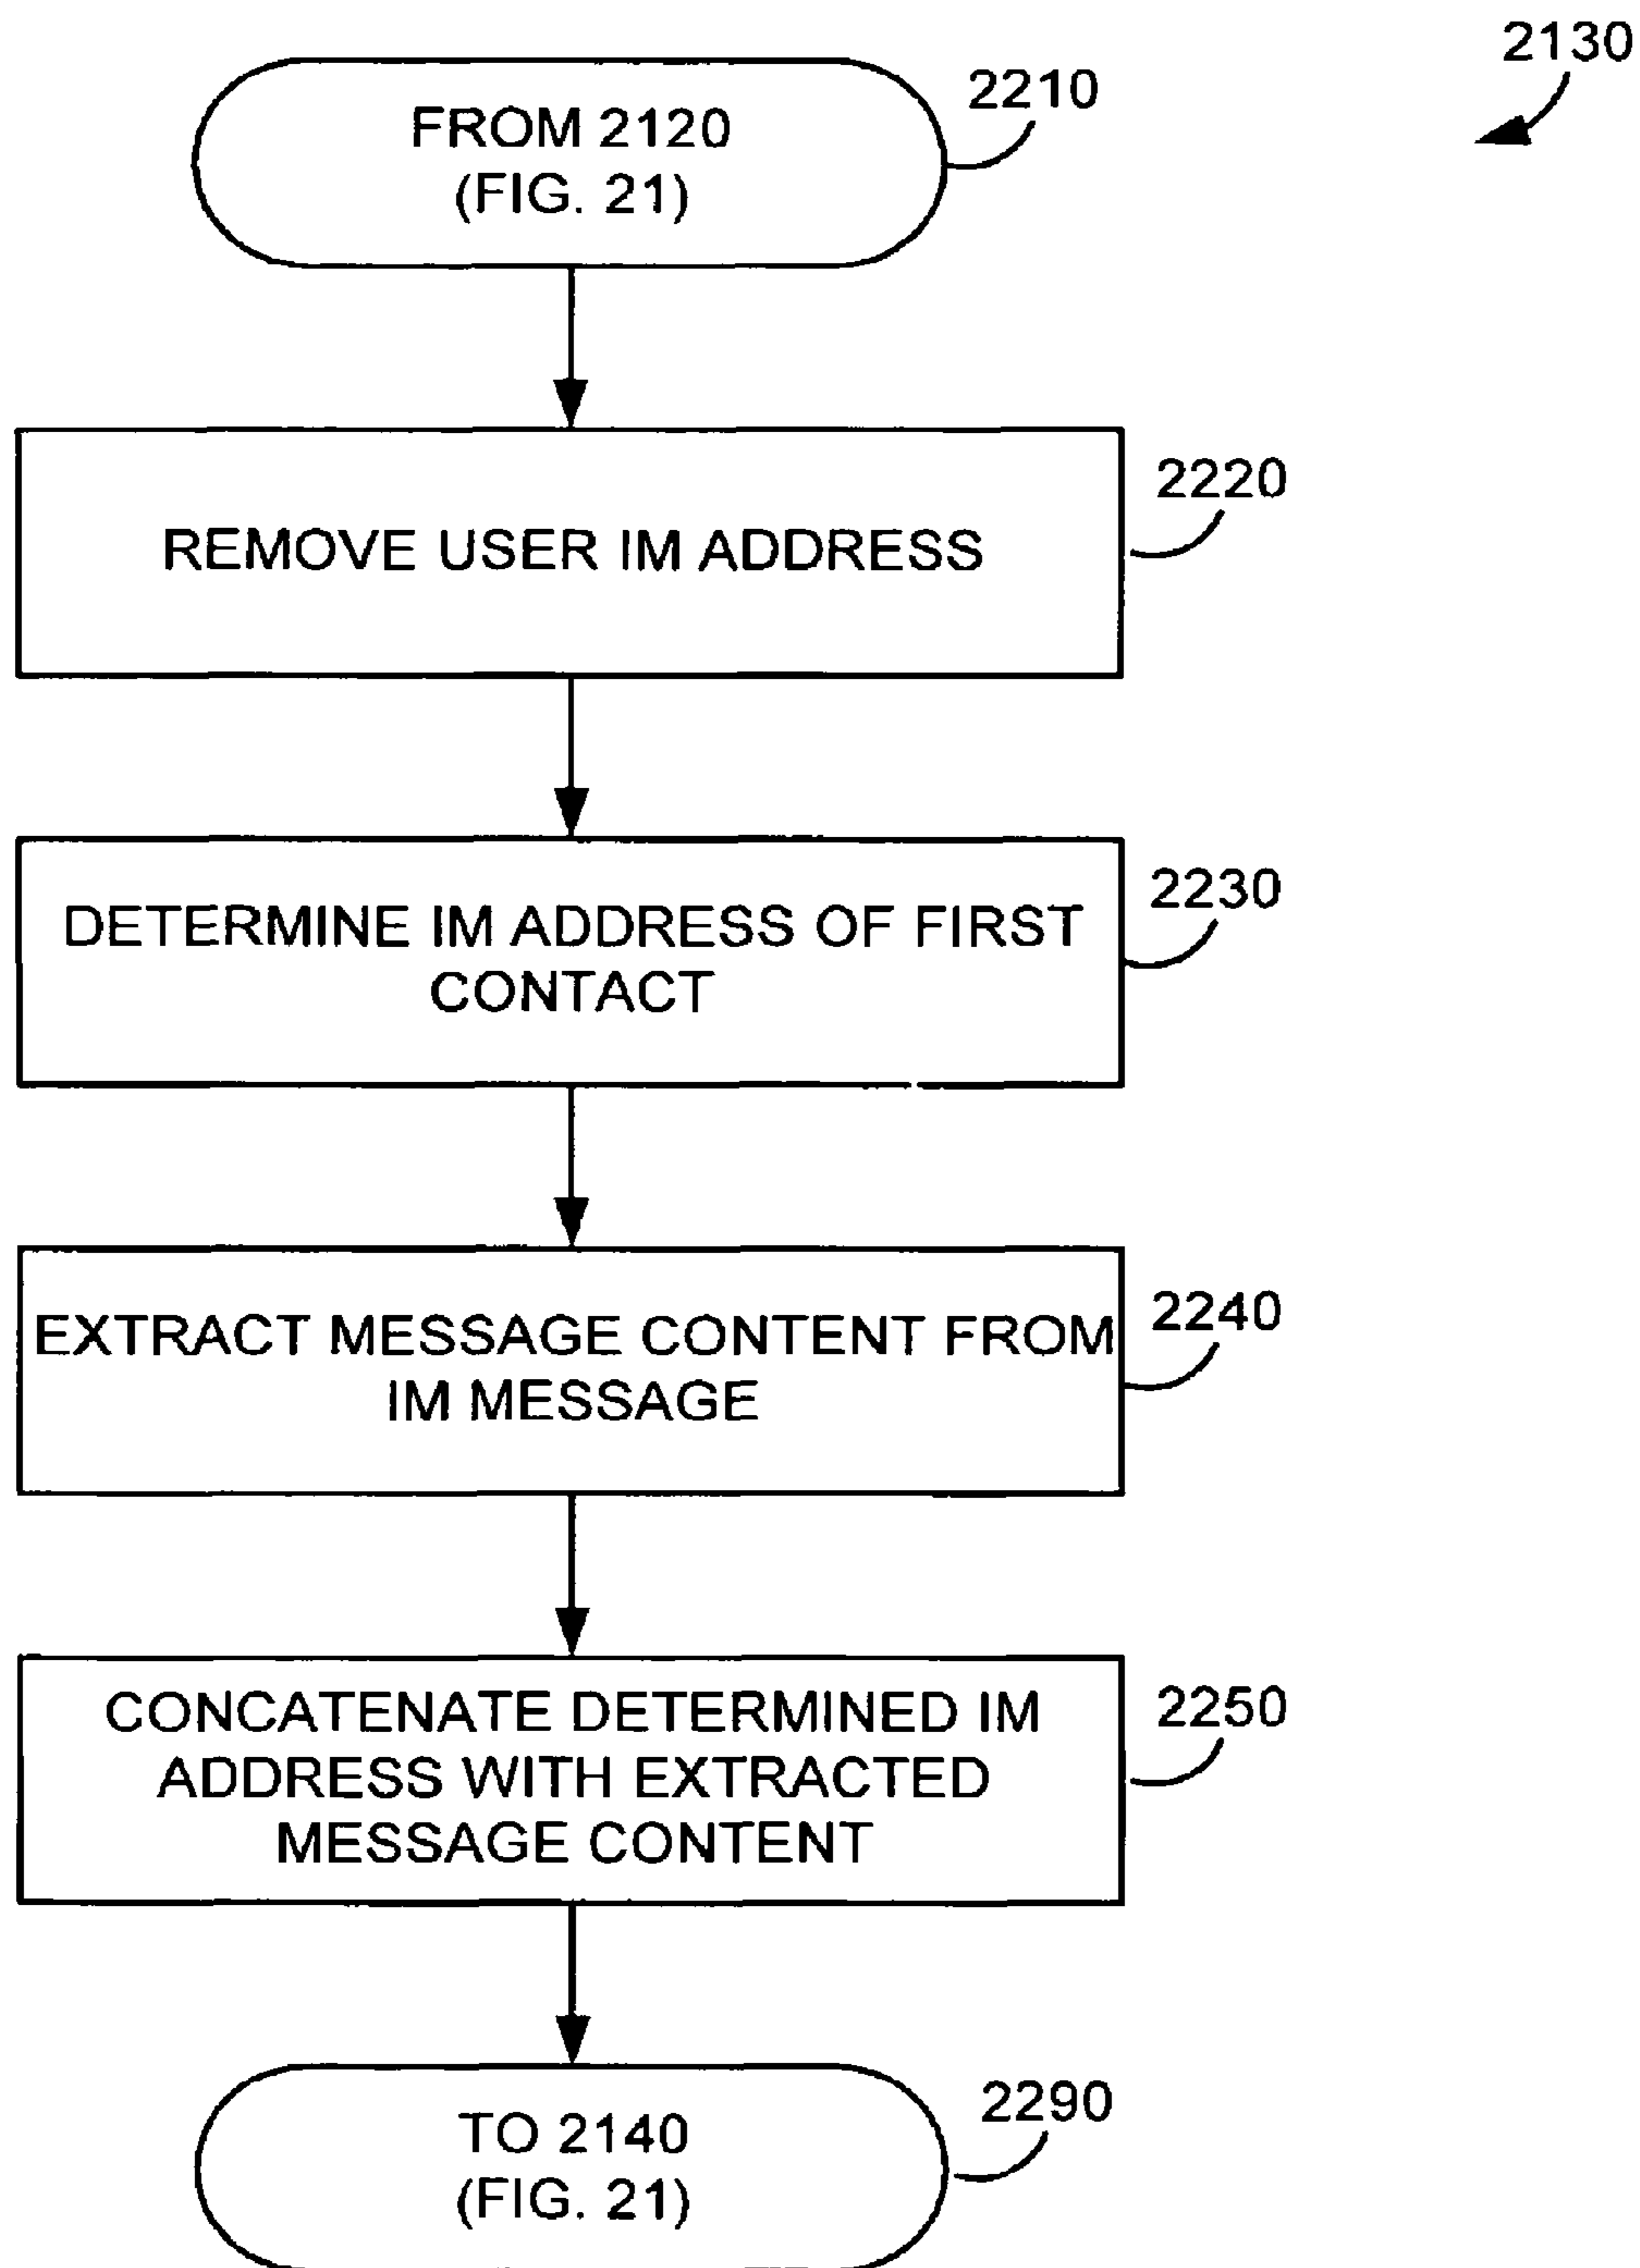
2130

FROM 2120
(FIG. 21)

2210

REMOVE USER IM ADDRESS

2220

DETERMINE IM ADDRESS OF FIRST CONTACT

2230

EXTRACT MESSAGE CONTENT FROM IM MESSAGE

2240

CONCATENATE DETERMINED IM ADDRESS WITH EXTRACTED MESSAGE CONTENT

2250

TO 2140
(FIG. 21)

2290